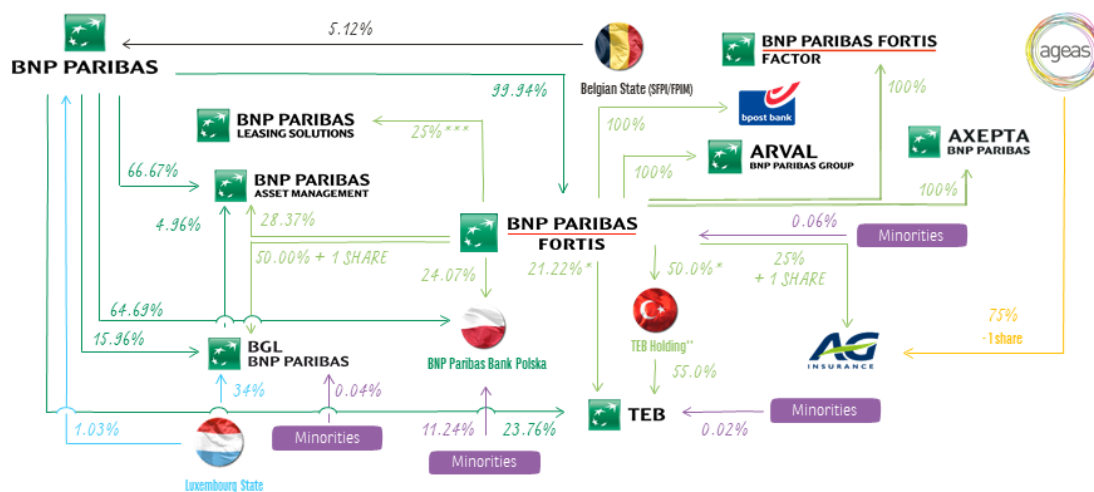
BNP PARIBAS

5.12%

Belgian State (SFPI/FPIM)

99.94%

BNP PARIBAS FORTIS FACTOR

ageas

100%

bpost bank

100%

BNP PARIBAS LEASING SOLUTIONS

25%***

AXEPTA BNP PARIBAS

100%

ARVAL BNP PARIBAS GROUP

66.67%

BNP PARIBAS ASSET MANAGEMENT

100%

4.96%

28.37%

BNP PARIBAS FORTIS

0.06%

Minorities

50.00% + 1 SHARE

24.07%

21.22%*

50.0%*

25% + 1 SHARE

64.69%

15.96%

BGL BNP PARIBAS

BNP Paribas Bank Polska

TEB Holding**

75% - 1 share

AG INSURANCE

55.0%

34%

0.04%

Minorities

TEB

1.03%

Minorities

11.24%

23.76%

0.02%

Luxembourg State

Minorities